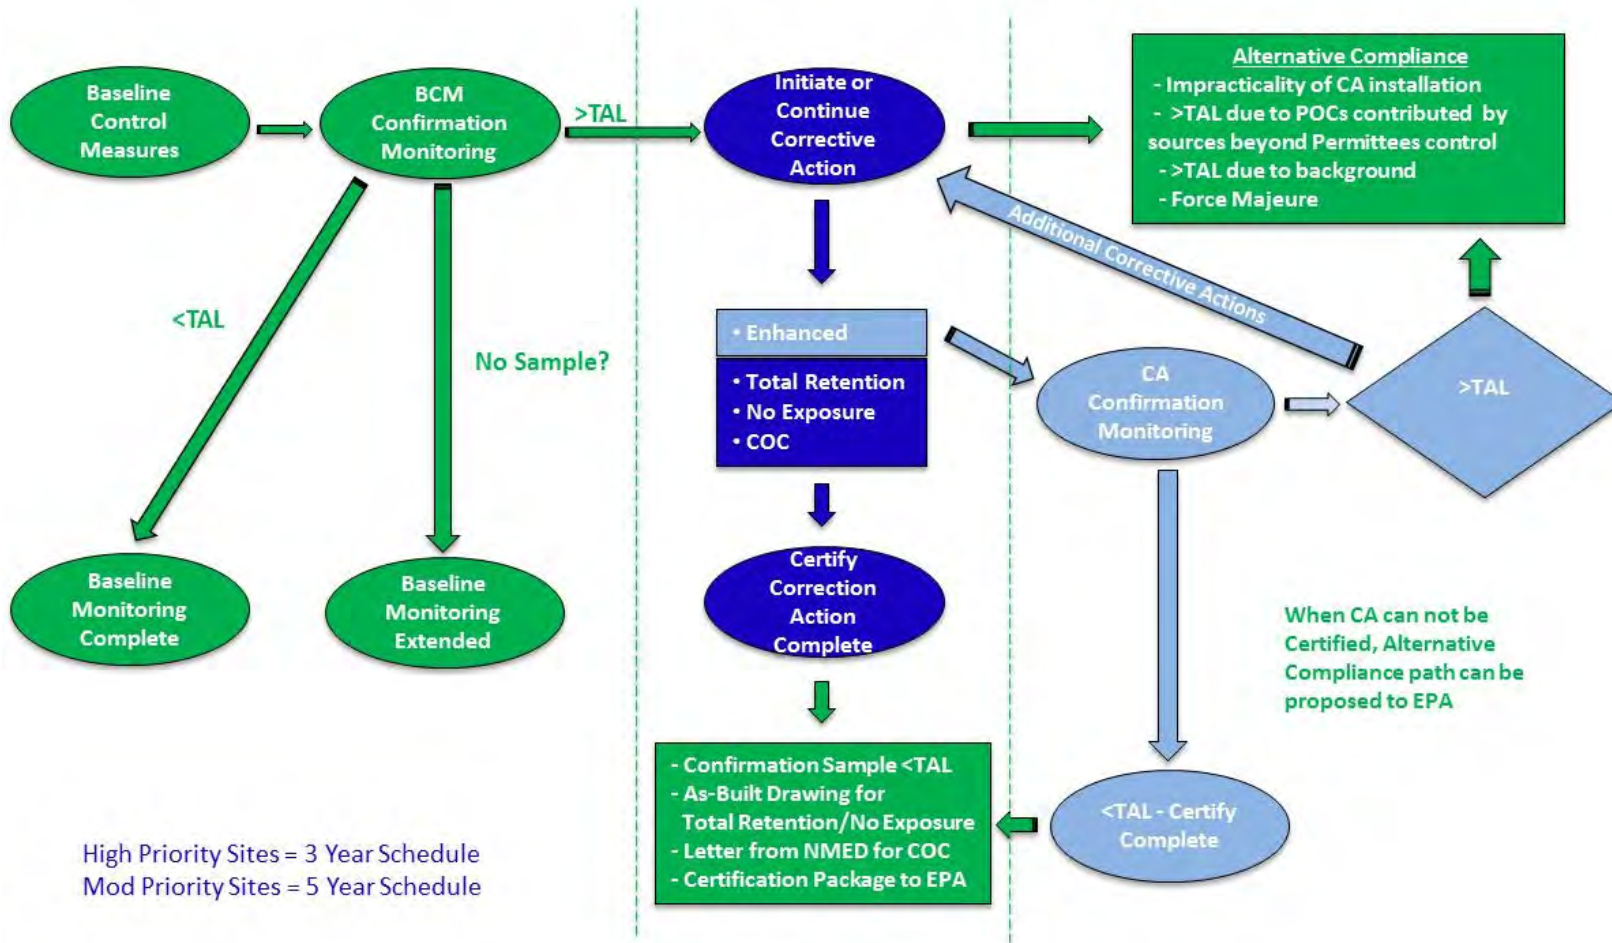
Baseline Control Measures

BCM Confirmation Monitoring

>TAL

Initiate or Continue Corrective Action

Alternative Compliance
- Impracticality of CA installation
- >TAL due to POCs contributed by sources beyond Permittees control
- >TAL due to background
- Force Majeure

Additional Corrective Actions

<TAL

No Sample?

• Enhanced
• Total Retention
• No Exposure
• COC

CA Confirmation Monitoring

>TAL

Baseline Monitoring Complete

Baseline Monitoring Extended

Certify Correction Action Complete

When CA can not be Certified, Alternative Compliance path can be proposed to EPA

- Confirmation Sample <TAL
- As-Built Drawing for Total Retention/No Exposure
- Letter from NMED for COC
- Certification Package to EPA

<TAL - Certify Complete

High Priority Sites = 3 Year Schedule
Mod Priority Sites = 5 Year Schedule